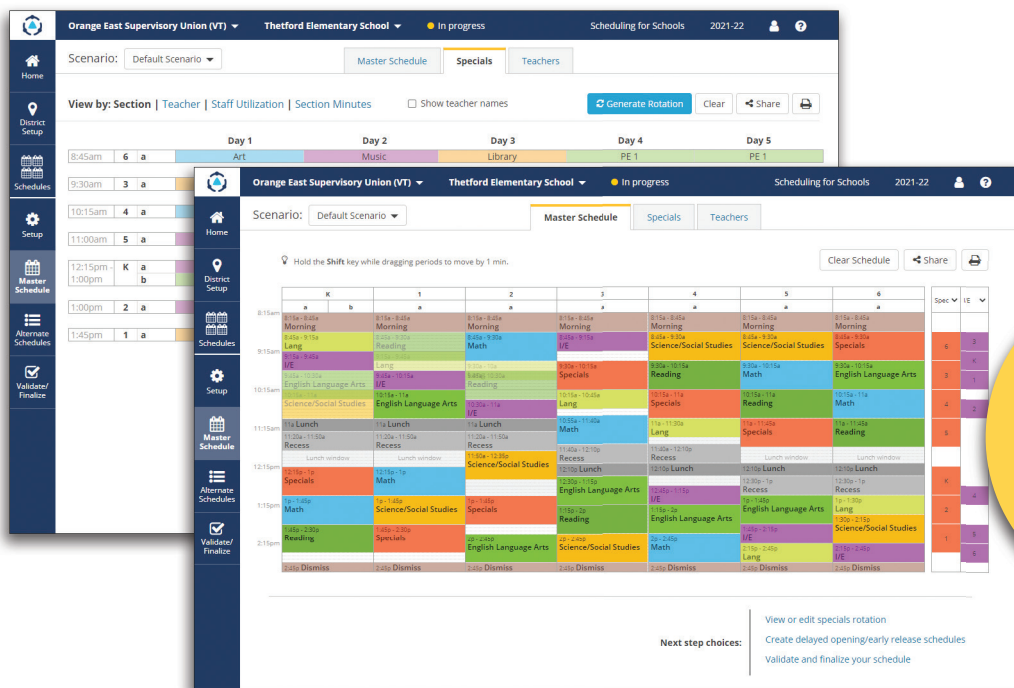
Orange East Supervisory Union (VT) Thetford Elementary School In progress Scheduling for Schools 2021-22

Home

District Setup

Schedules

Setup

Master Schedule

Alternate Schedules

Validate/ Finalize

Scenario: Default Scenario

Master Schedule Specials Teachers

View by: Section | Teacher | Staff Utilization | Section Minutes

Show teacher names

Generate Rotation Clear Share

| | | | Day 1 | Day 2 | Day 3 | Day 4 | Day 5 |
|---|---|---|---|---|---|---|---|
| 8:45am | 6 | a | Art | Music | Library | PE 1 | PE 1 |
| 9:30am | 3 | a | | | | | |
| 10:15am | 4 | a | | | | | |
| 11:00am | 5 | a | | | | | |
| 12:15pm - 1:00pm | K | a b | | | | | |
| 1:00pm | 2 | a | | | | | |
| 1:45pm | 1 | a | | | | | |

Orange East Supervisory Union (VT) Thetford Elementary School In progress Scheduling for Schools 2021-22

Home

District Setup

Schedules

Setup

Master Schedule

Alternate Schedules

Validate/ Finalize

Scenario: Default Scenario

Master Schedule Specials Teachers

Hold the Shift key while dragging periods to move by 1 min.

Clear Schedule Share

| | K a | K b | 1 a | 2 a | 3 a | 4 a | 5 a | 6 a |
|---|---|---|---|---|---|---|---|---|
| 8:15am | 8:15a - 8:45a Morning | | 8:15a - 8:45a Morning | 8:15a - 8:45a Morning | 8:15a - 8:45a Morning | 8:15a - 8:45a Morning | 8:15a - 8:45a Morning | 8:15a - 8:45a Morning |
| | 8:45a - 9:15a Lang | | Reading | 8:45a - 9:30a Math | 8:45a - 9:10a I/E | 8:45a - 9:30a Science/Social Studies | 8:45a - 9:30a Science/Social Studies | 8:45a - 9:30a Specials |
| 9:15am | 9:15a - 9:45a I/E | | Lang | | | | | |
| | English Language Arts | | 9:45a - 10:15a Specials | Reading | 9:30a - 10:15a Specials | 9:30a - 10:15a Reading | 9:30a - 10:15a Math | 9:30a - 10:15a English Language Arts |
| 10:15am | Science/Social Studies | | 10:15a - 11a English Language Arts | 10:30a - 11a I/E | Lang | 10:15a - 11a Specials | 10:15a - 11a Reading | 10:15a - 11a Math |
| | | | | | 10:55a - 11:40a Math | | | |
| 11:15am | 11a Lunch | | 11a Lunch | 11a Lunch | | 11a - 11:45a Lang | 11a - 11:45a Specials | 11a - 11:45a Reading |
| | 11:20a - 11:50a Recess | | 11:20a - 11:50a Recess | 11:20a - 11:50a Recess | 11:40a - 12:10p Recess | 11:45a - 12:10p Recess | | |
| | Lunch window | | Lunch window | 11:50a - 12:35p Science/Social Studies | | | Lunch window | Lunch window |
| 12:15pm | 12:15p - 1p Specials | | 12:15p - 1p Math | | 12:10p Lunch | 12:10p Lunch | 12:10p Lunch | 12:10p Lunch |
| | | | | | 12:30p - 1:15p English Language Arts | 12:45p - 1:15p I/E | 12:30p - 1p Recess | 12:30p - 1p Recess |
| 1:15pm | 1p - 1:45p Math | | 1p - 1:45p Science/Social Studies | 1p - 1:45p Specials | 1:15p - 2p Reading | 1:15p - 2p English Language Arts | 1p - 1:45p English Language Arts | 1p - 1:30p Lang |
| | 1:45p - 2:30p Reading | | 1:45p - 2:30p Specials | | | | 1:45p - 2:15p I/E | 1:30p - 2:15p Science/Social Studies |
| 2:15pm | | | | 2p - 2:45p English Language Arts | 2p - 2:45p Science/Social Studies | 2p - 2:45p Math | 2:15p - 2:45p Lang | 2:15p - 2:45p I/E |
| | 2:45p Dismiss | | 2:45p Dismiss | 2:45p Dismiss | 2:45p Dismiss | 2:45p Dismiss | 2:45p Dismiss | 2:45p Dismiss |

| Spec | I/E |
|---|---|
| 6 | 3 |
| | K |
| 3 | 1 |
| 4 | 2 |
| 5 | |
| K | |
| 2 | 4 |
| 1 | 5 |
| | 6 |

Next step choices:
View or edit specials rotation
Create delayed opening/early release schedules
Validate and finalize your schedule